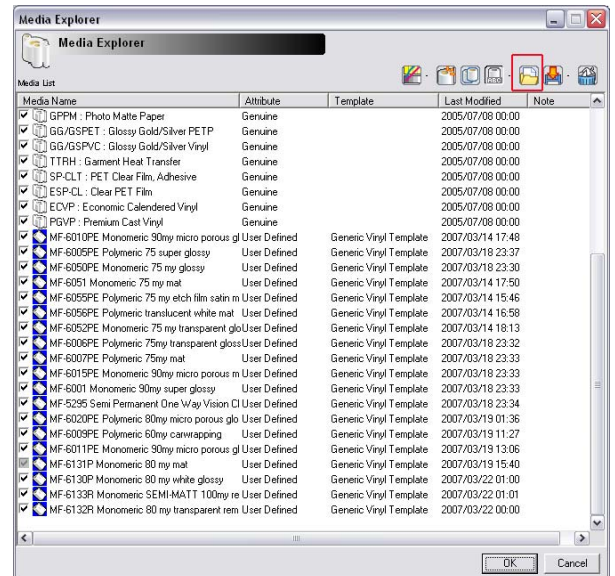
Media Explorer

Media Explorer

Media List

| Media Name | Attribute | Template | Last Modified | Note |
|---|---|---|---|---|
| GPPM : Photo Matte Paper | Genuine | | 2005/07/08 00:00 | |
| GG/GSPET : Glossy Gold/Silver PETP | Genuine | | 2005/07/08 00:00 | |
| GG/GSPVC : Glossy Gold/Silver Vinyl | Genuine | | 2005/07/08 00:00 | |
| TTRH : Garment Heat Transfer | Genuine | | 2005/07/08 00:00 | |
| SP-CLT : PET Clear Film, Adhesive | Genuine | | 2005/07/08 00:00 | |
| ESP-CL : Clear PET Film | Genuine | | 2005/07/08 00:00 | |
| ECVP : Economic Calendered Vinyl | Genuine | | 2005/07/08 00:00 | |
| PGVP : Premium Cast Vinyl | Genuine | | 2005/07/08 00:00 | |
| MF-6010PE Monomeric 90my micro porous gl | User Defined | Generic Vinyl Template | 2007/03/14 17:48 | |
| MF-6005PE Polymeric 75 super glossy | User Defined | Generic Vinyl Template | 2007/03/18 23:37 | |
| MF-6050PE Monomeric 75 my glossy | User Defined | Generic Vinyl Template | 2007/03/18 23:30 | |
| MF-6051 Monomeric 75 my mat | User Defined | Generic Vinyl Template | 2007/03/14 17:50 | |
| MF-6055PE Polymeric 75 my etch film satin m | User Defined | Generic Vinyl Template | 2007/03/14 15:46 | |
| MF-6056PE Polymeric translucent white mat | User Defined | Generic Vinyl Template | 2007/03/14 16:58 | |
| MF-6052PE Monomeric 75 my transparent glo | User Defined | Generic Vinyl Template | 2007/03/14 18:13 | |
| MF-6006PE Polymeric 75my transparent gloss | User Defined | Generic Vinyl Template | 2007/03/18 23:32 | |
| MF-6007PE Polymeric 75my mat | User Defined | Generic Vinyl Template | 2007/03/18 23:33 | |
| MF-6015PE Monomeric 90my micro porous m | User Defined | Generic Vinyl Template | 2007/03/18 23:33 | |
| MF-6001 Monomeric 90my super glossy | User Defined | Generic Vinyl Template | 2007/03/18 23:33 | |
| MF-5295 Semi Permanent One Way Vision Cl | User Defined | Generic Vinyl Template | 2007/03/18 23:34 | |
| MF-6020PE Polymeric 80my micro porous glo | User Defined | Generic Vinyl Template | 2007/03/19 01:36 | |
| MF-6009PE Polymeric 60my carwrapping | User Defined | Generic Vinyl Template | 2007/03/19 11:27 | |
| MF-6011PE Monomeric 90my micro porous gl | User Defined | Generic Vinyl Template | 2007/03/19 13:06 | |
| MF-6131P Monomeric 80 my mat | User Defined | Generic Vinyl Template | 2007/03/19 15:40 | |
| MF-6130P Monomeric 80 my white glossy | User Defined | Generic Vinyl Template | 2007/03/22 01:00 | |
| MF-6133R Monomeric SEMI-MATT 100my re | User Defined | Generic Vinyl Template | 2007/03/22 01:01 | |
| MF-6132R Monomeric 80 my transparent rem | User Defined | Generic Vinyl Template | 2007/03/22 00:00 | |

OK Cancel